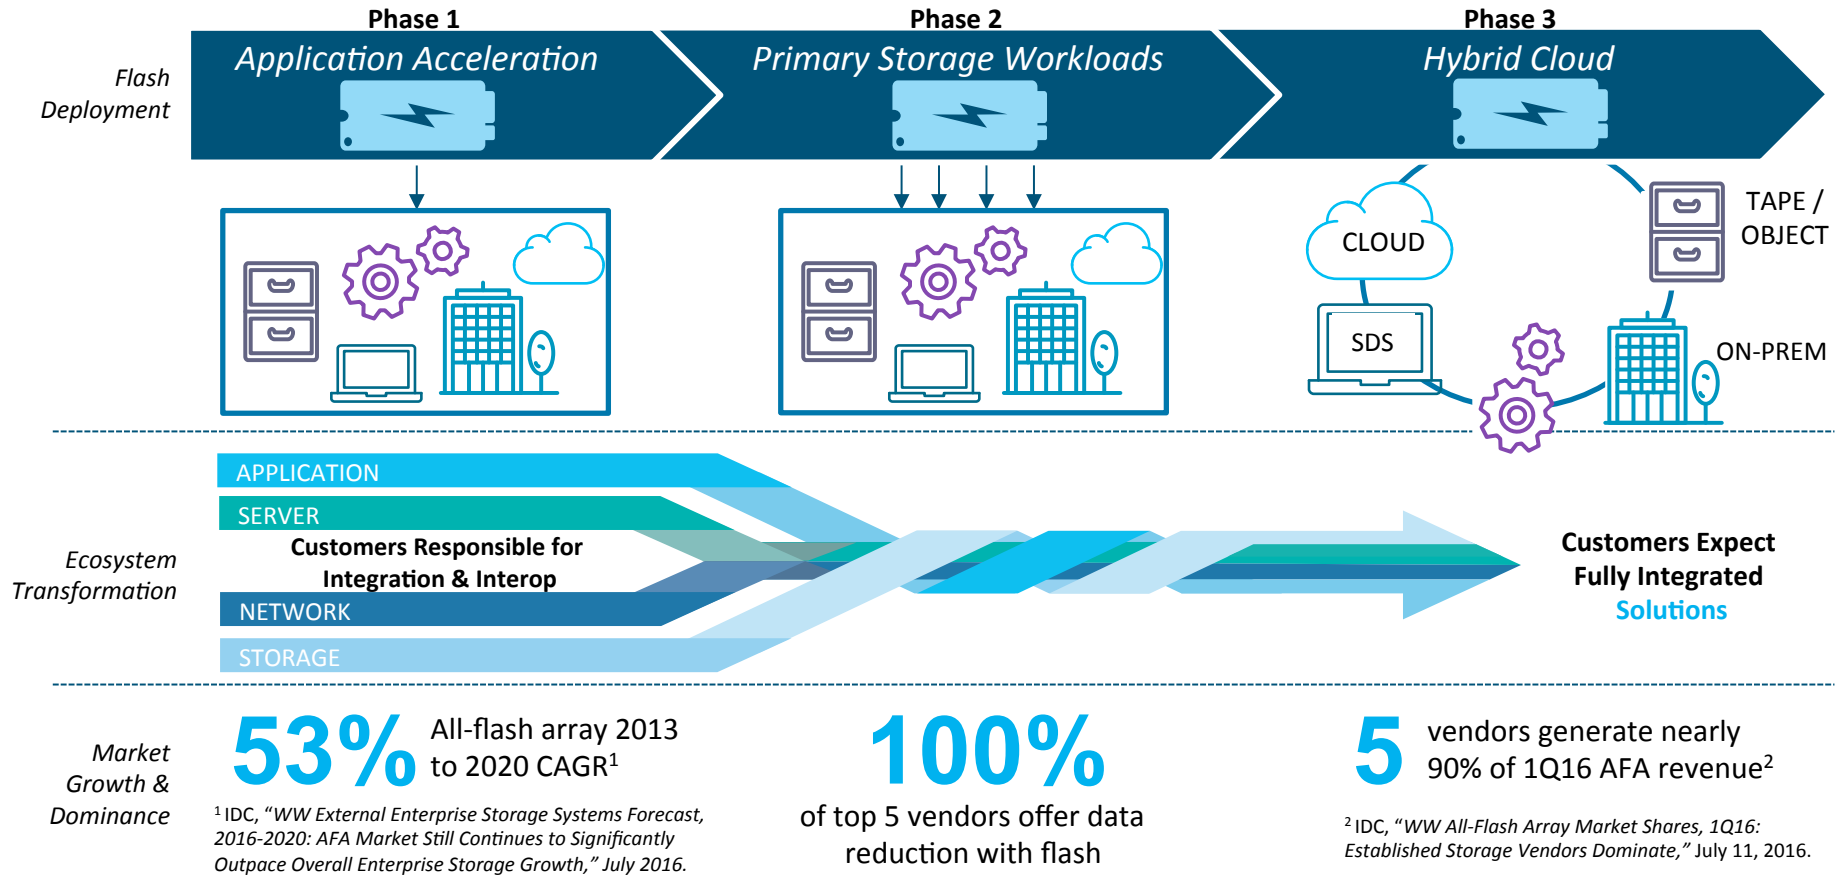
Phase 1
Application Acceleration

Phase 2
Primary Storage Workloads

Phase 3
Hybrid Cloud

Flash Deployment

CLOUD

TAPE / OBJECT

SDS

ON-PREM

Ecosystem Transformation

APPLICATION

SERVER

Customers Responsible for Integration & Interop

NETWORK

STORAGE

Customers Expect Fully Integrated Solutions

Market Growth & Dominance

53% All-flash array 2013 to 2020 CAGR$^1$

$^1$ IDC, "WW External Enterprise Storage Systems Forecast, 2016-2020: AFA Market Still Continues to Significantly Outpace Overall Enterprise Storage Growth," July 2016.

100%
of top 5 vendors offer data reduction with flash

5 vendors generate nearly 90% of 1Q16 AFA revenue$^2$

$^2$ IDC, "WW All-Flash Array Market Shares, 1Q16: Established Storage Vendors Dominate," July 11, 2016.